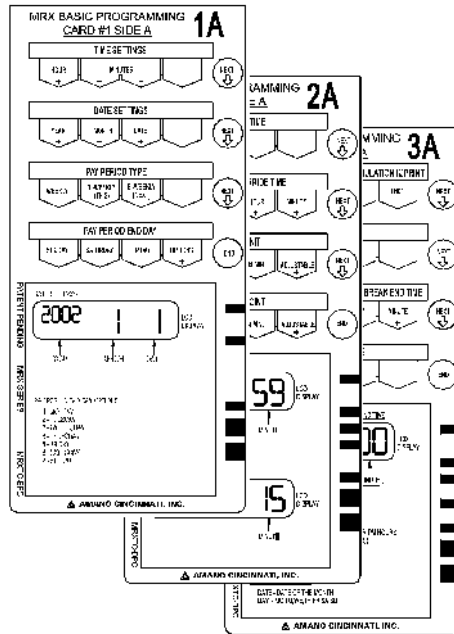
MRX BASIC PROGRAMMING
CARD #1 SIDE A
1A

TIME SETTINGS
HOUR +
MINUTE +
NEXT

DATE SETTINGS
YEAR +
MONTH +
DATE +
NEXT

PAY PERIOD TYPE
WEEKLY
SEMI-MONTHLY
BI-WEEKLY
NEXT

PAY PERIOD END DAY
SUNDAY
SATURDAY
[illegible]
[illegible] +
END

PATENT PENDING
MRX SERIES
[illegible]

2002 1 1
LCD DISPLAY
YEAR
MONTH
DATE

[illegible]

AMANO CINCINNATI, INC.

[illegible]AMMING
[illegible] A
2A
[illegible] TIME
NEXT
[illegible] TIME
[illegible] +
MINUTE +
NEXT
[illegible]NT
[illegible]
ADJUSTABLE +
NEXT
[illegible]INT
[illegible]
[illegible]
END
59
LCD DISPLAY
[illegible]
15
LCD DISPLAY
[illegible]
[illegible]
AMANO CINCINNATI, INC.

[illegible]MMING
3A
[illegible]LATION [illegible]
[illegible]
NEXT
NEXT
BREAK END TIME
MINUTE +
NEXT
END
00
LCD DISPLAY
DATE - DATE OF THE MONTH
DAY - DAY OF WEEK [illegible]
AMANO CINCINNATI, INC.